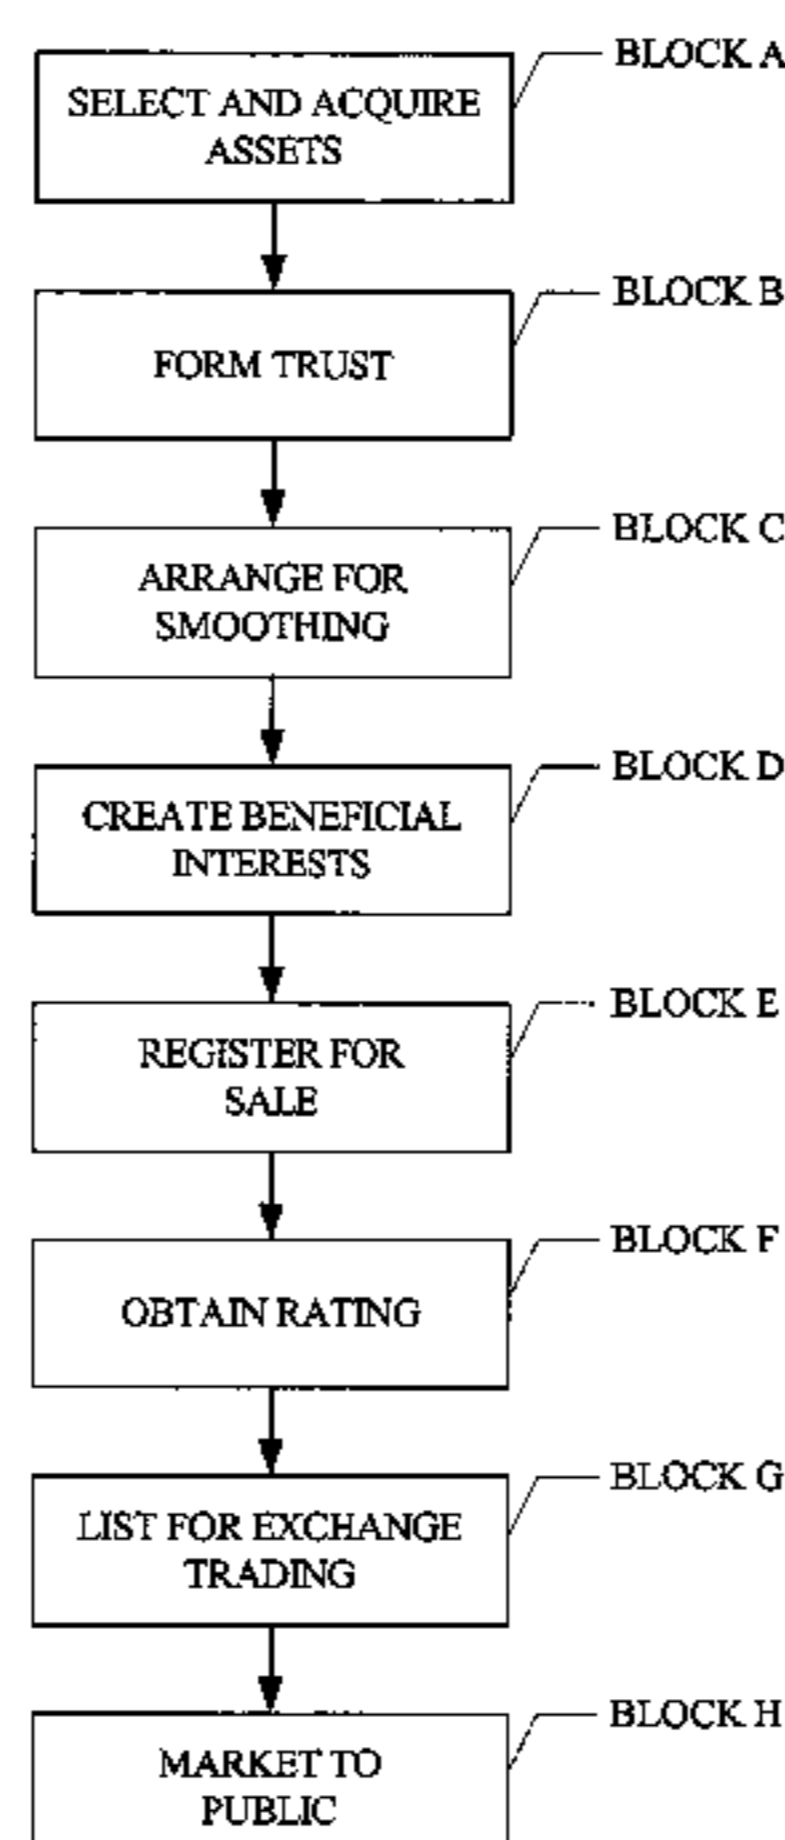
SELECT AND ACQUIRE ASSETS

BLOCK A

FORM TRUST

BLOCK B

ARRANGE FOR SMOOTHING

BLOCK C

CREATE BENEFICIAL INTERESTS

BLOCK D

REGISTER FOR SALE

BLOCK E

OBTAIN RATING

BLOCK F

LIST FOR EXCHANGE TRADING

BLOCK G

MARKET TO PUBLIC

BLOCK H